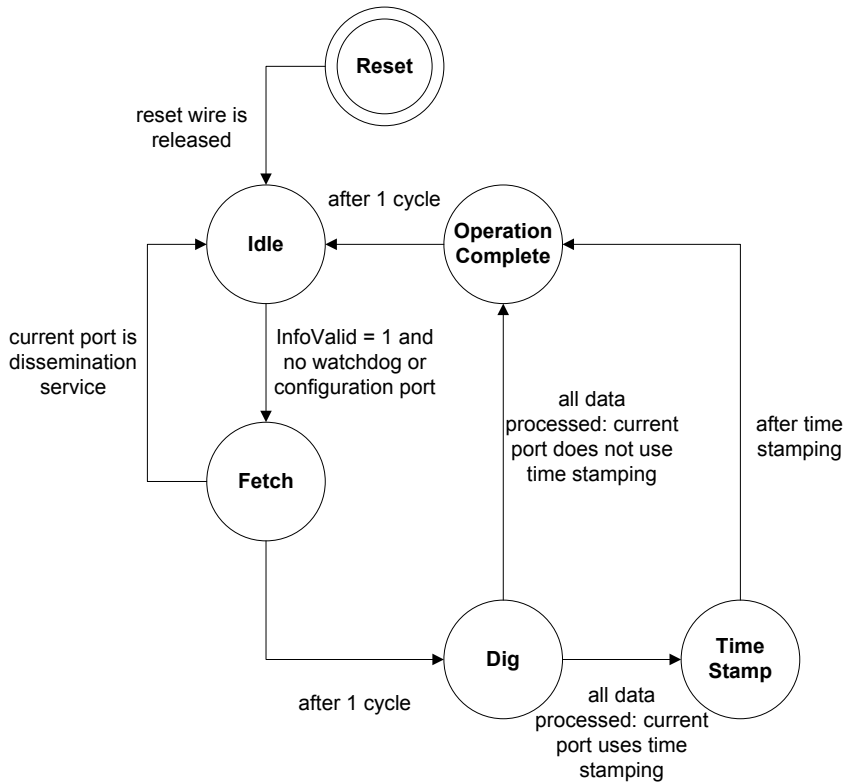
Reset

reset wire is released

after 1 cycle

Idle

Operation Complete

current port is dissemination service

InfoValid = 1 and no watchdog or configuration port

all data processed: current port does not use time stamping

after time stamping

Fetch

Dig

Time Stamp

after 1 cycle

all data processed: current port uses time stamping